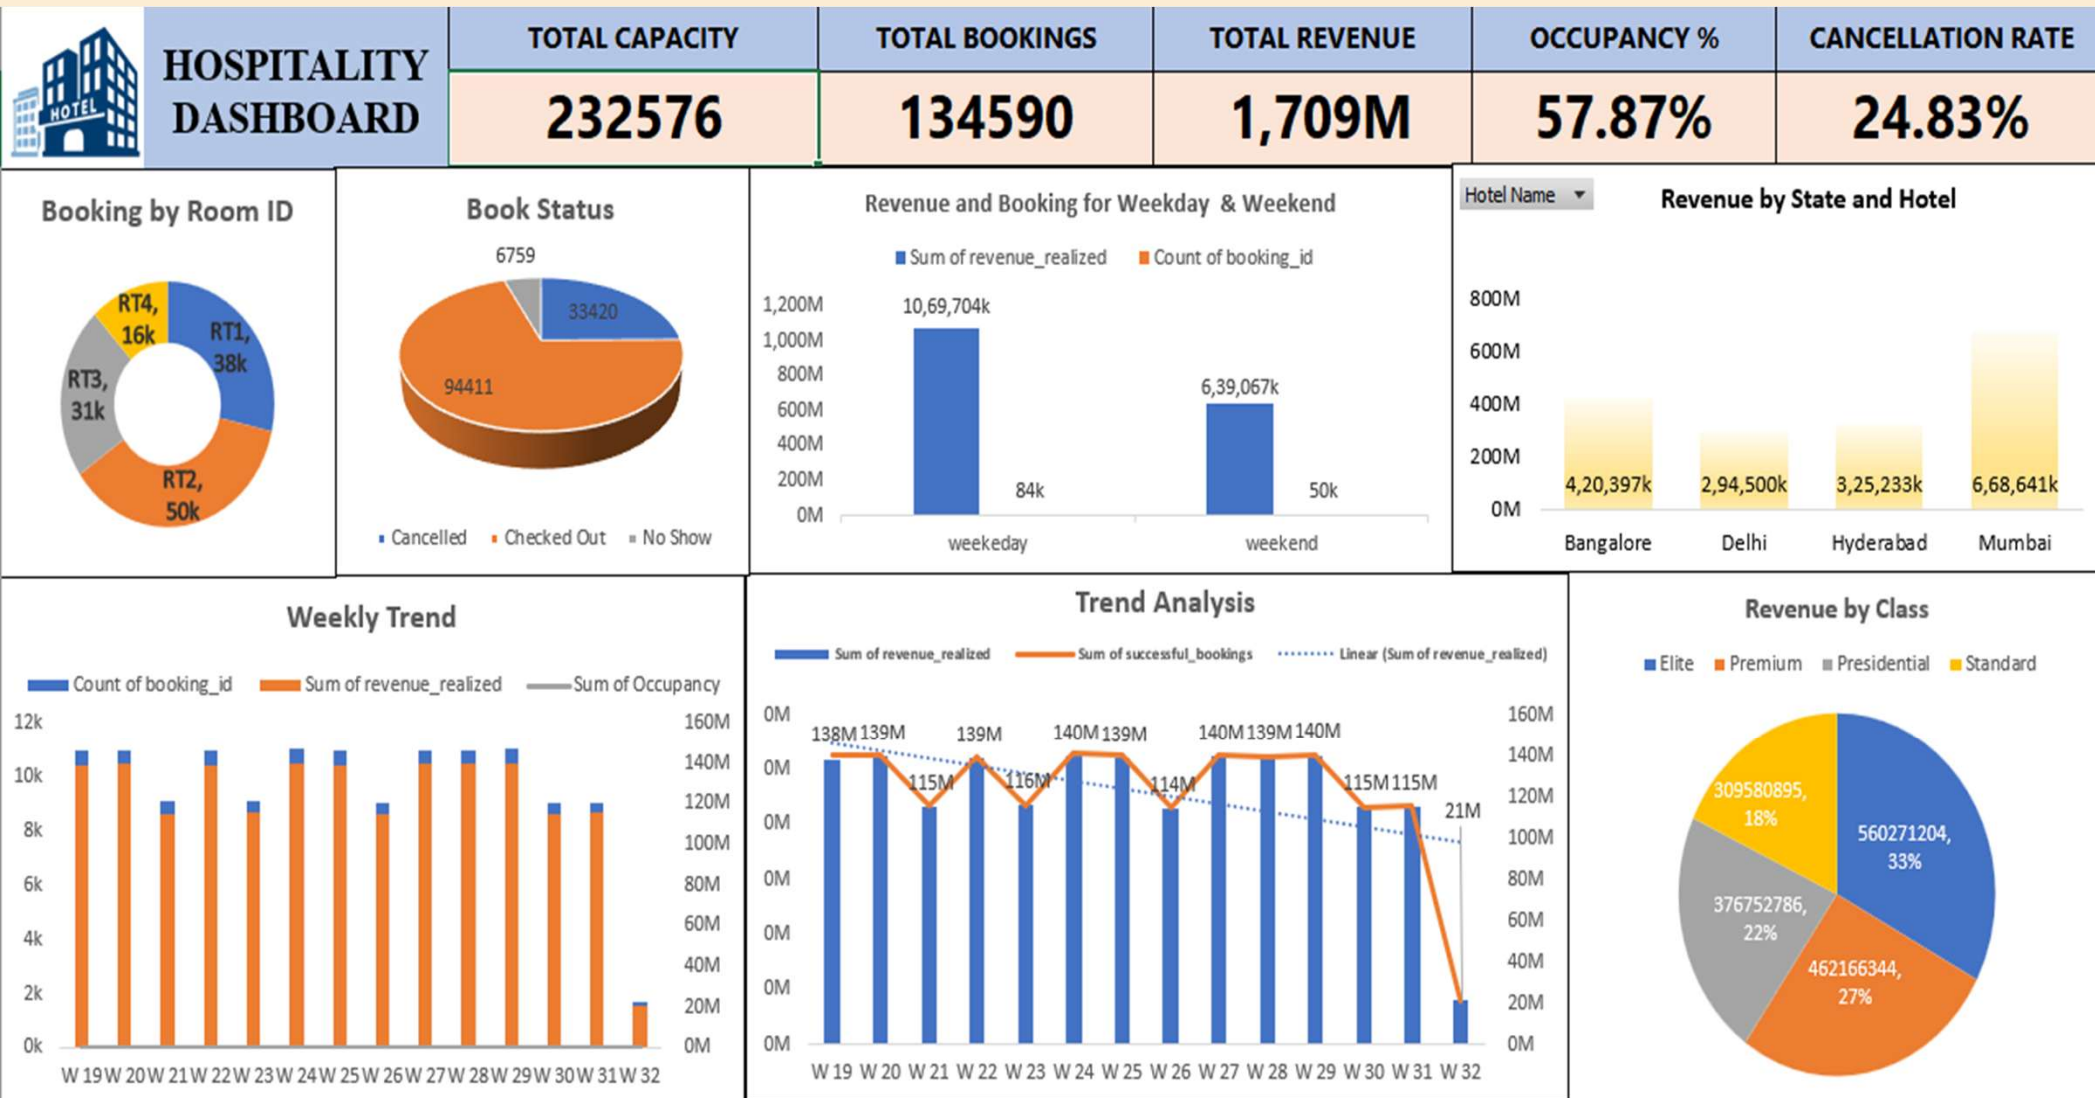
HOTEL

HOSPITALITY DASHBOARD

| TOTAL CAPACITY | TOTAL BOOKINGS | TOTAL REVENUE | OCCUPANCY % | CANCELLATION RATE |
|---|---|---|---|---|
| 232576 | 134590 | 1,709M | 57.87% | 24.83% |

Booking by Room ID

RT4, 16k
RT1, 38k
RT3, 31k
RT2, 50k

Book Status

6759
33420
94411

Cancelled Checked Out No Show

Revenue and Booking for Weekday & Weekend

Sum of revenue_realized Count of booking_id

1,200M 1,000M 800M 600M 400M 200M 0M

10,69,704k
84k
6,39,067k
50k

weekeday weekend

Hotel Name

Revenue by State and Hotel

800M 600M 400M 200M 0M

4,20,397k 2,94,500k 3,25,233k 6,68,641k

Bangalore Delhi Hyderabad Mumbai

Weekly Trend

Count of booking_id Sum of revenue_realized Sum of Occupancy

12k 10k 8k 6k 4k 2k 0k

160M 140M 120M 100M 80M 60M 40M 20M 0M

W 19 W 20 W 21 W 22 W 23 W 24 W 25 W 26 W 27 W 28 W 29 W 30 W 31 W 32

Trend Analysis

Sum of revenue_realized Sum of successful_bookings Linear (Sum of revenue_realized)

0M 0M 0M 0M 0M 0M 0M

138M 139M 115M 139M 116M 140M 139M 114M 140M 139M 140M 115M 115M 21M

160M 140M 120M 100M 80M 60M 40M 20M 0M

W 19 W 20 W 21 W 22 W 23 W 24 W 25 W 26 W 27 W 28 W 29 W 30 W 31 W 32

Revenue by Class

Elite Premium Presidential Standard

309580895, 18%
560271204, 33%
376752786, 22%
462166344, 27%